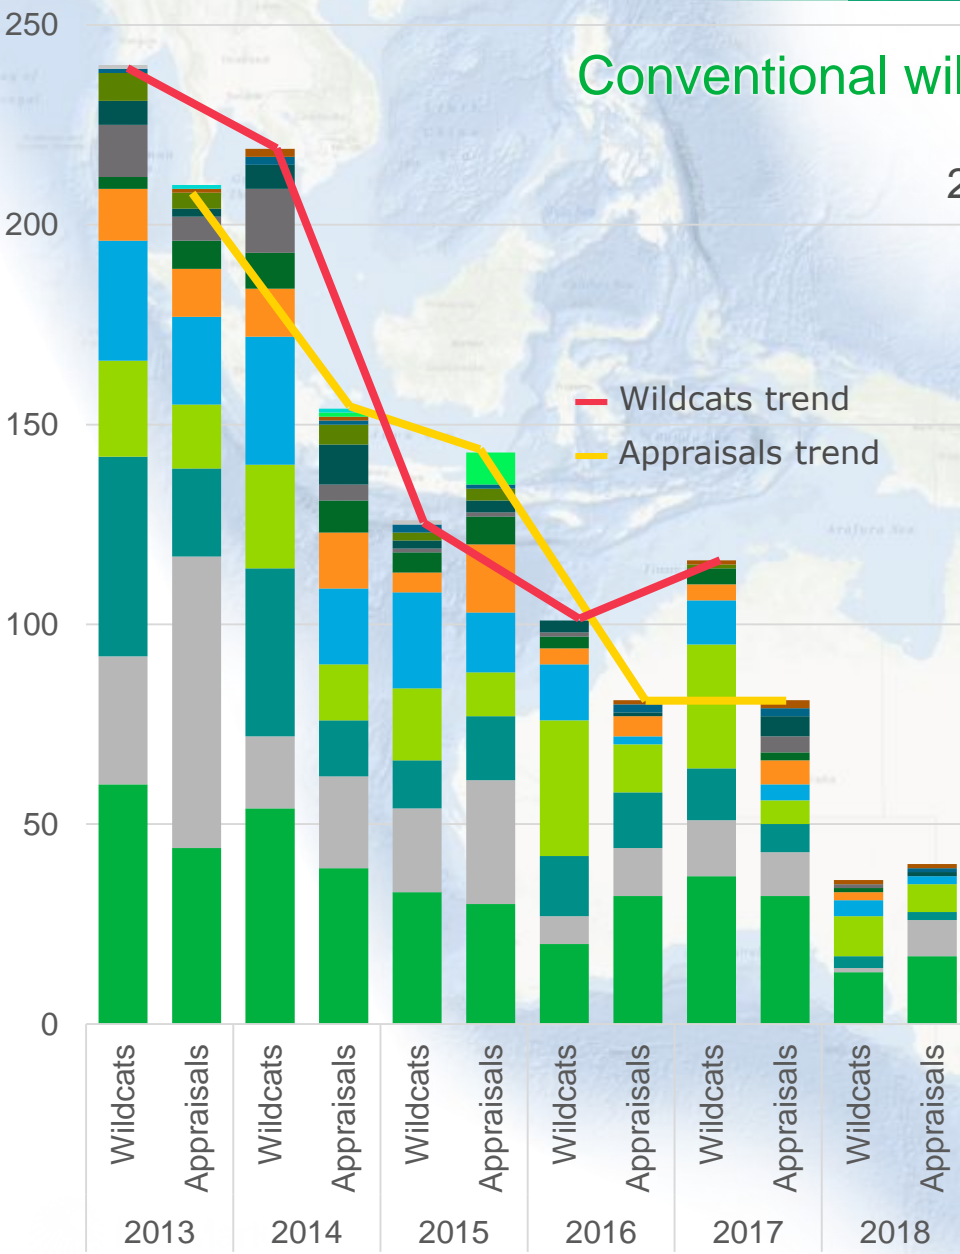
Conventional wil

2

250
200
150
100
50
0

Wildcats trend
Appraisals trend

Wildcats
Appraisals
Wildcats
Appraisals
Wildcats
Appraisals
Wildcats
Appraisals
Wildcats
Appraisals
Wildcats
Appraisals

2013
2014
2015
2016
2017
2018